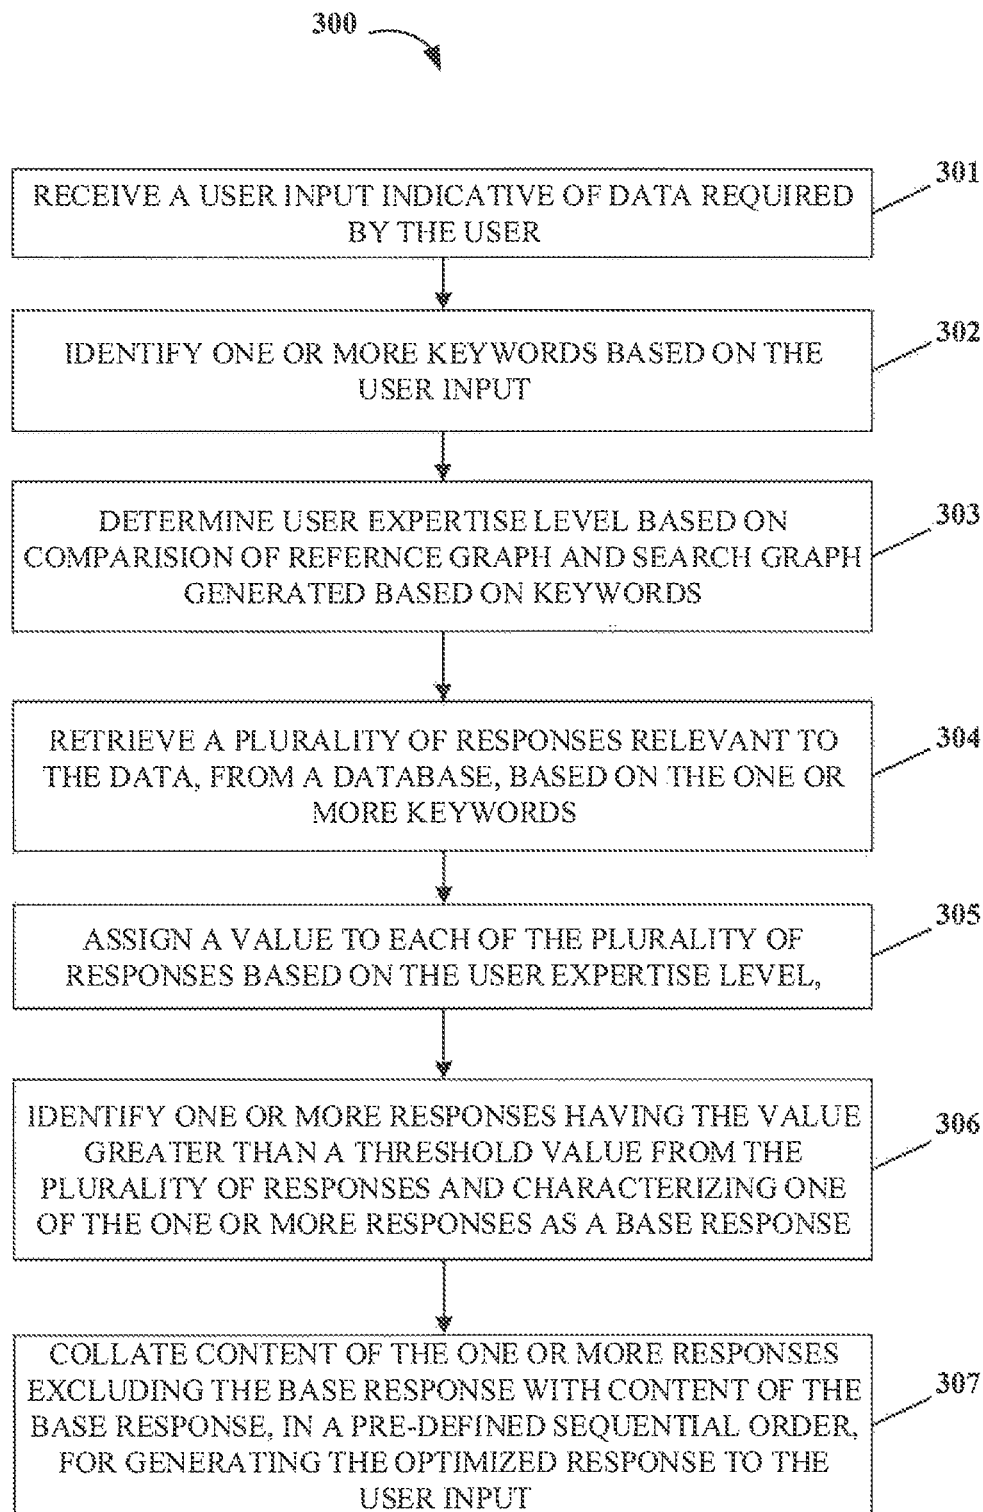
300

RECEIVE A USER INPUT INDICATIVE OF DATA REQUIRED BY THE USER

301

IDENTIFY ONE OR MORE KEYWORDS BASED ON THE USER INPUT

302

DETERMINE USER EXPERTISE LEVEL BASED ON COMPARISION OF REFERNCE GRAPH AND SEARCH GRAPH GENERATED BASED ON KEYWORDS

303

RETRIEVE A PLURALITY OF RESPONSES RELEVANT TO THE DATA, FROM A DATABASE, BASED ON THE ONE OR MORE KEYWORDS

304

ASSIGN A VALUE TO EACH OF THE PLURALITY OF RESPONSES BASED ON THE USER EXPERTISE LEVEL,

305

IDENTIFY ONE OR MORE RESPONSES HAVING THE VALUE GREATER THAN A THRESHOLD VALUE FROM THE PLURALITY OF RESPONSES AND CHARACTERIZING ONE OF THE ONE OR MORE RESPONSES AS A BASE RESPONSE

306

COLLATE CONTENT OF THE ONE OR MORE RESPONSES EXCLUDING THE BASE RESPONSE WITH CONTENT OF THE BASE RESPONSE, IN A PRE-DEFINED SEQUENTIAL ORDER, FOR GENERATING THE OPTIMIZED RESPONSE TO THE USER INPUT

307